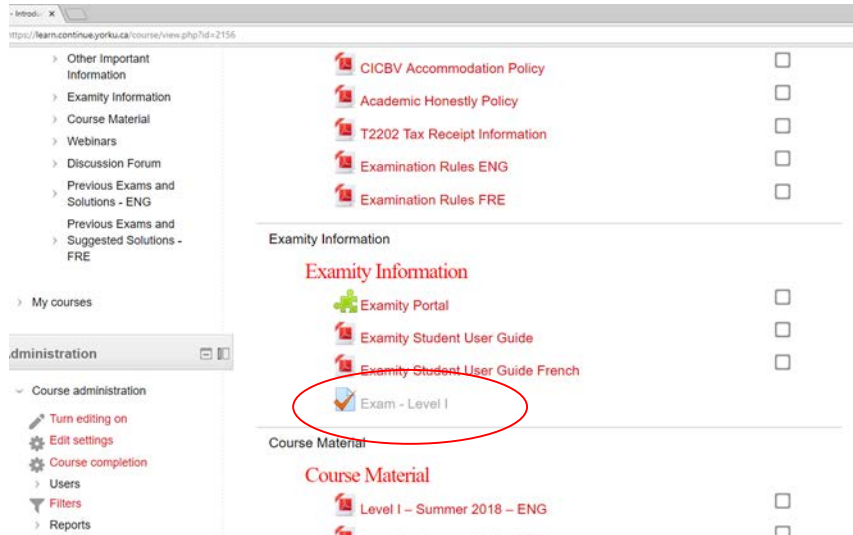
- Introduc ×

https://learn.continue.yorku.ca/course/view.php?id=2156

Other Important Information
Examity Information
Course Material
Webinars
Discussion Forum
Previous Exams and Solutions - ENG
Previous Exams and Suggested Solutions - FRE

My courses

Administration

Course administration
Turn editing on
Edit settings
Course completion
Users
Filters
Reports

CICBV Accommodation Policy
Academic Honesty Policy
T2202 Tax Receipt Information
Examination Rules ENG
Examination Rules FRE

Examity Information

Examity Information
Examity Portal
Examity Student User Guide
Examity Student User Guide French
Exam - Level I

Course Material

Course Material
Level I – Summer 2018 – ENG